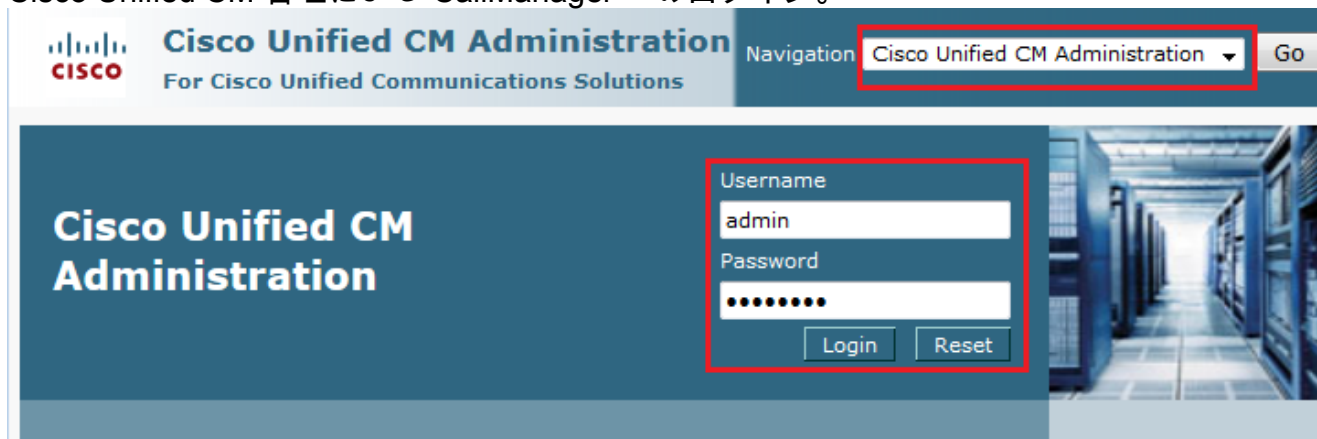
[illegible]

cisco

Cisco Unified CM Administration
For Cisco Unified Communications Solutions

Navigation Cisco Unified CM Administration Go

Cisco Unified CM Administration

Username
admin
Password
••••••••
Login Reset